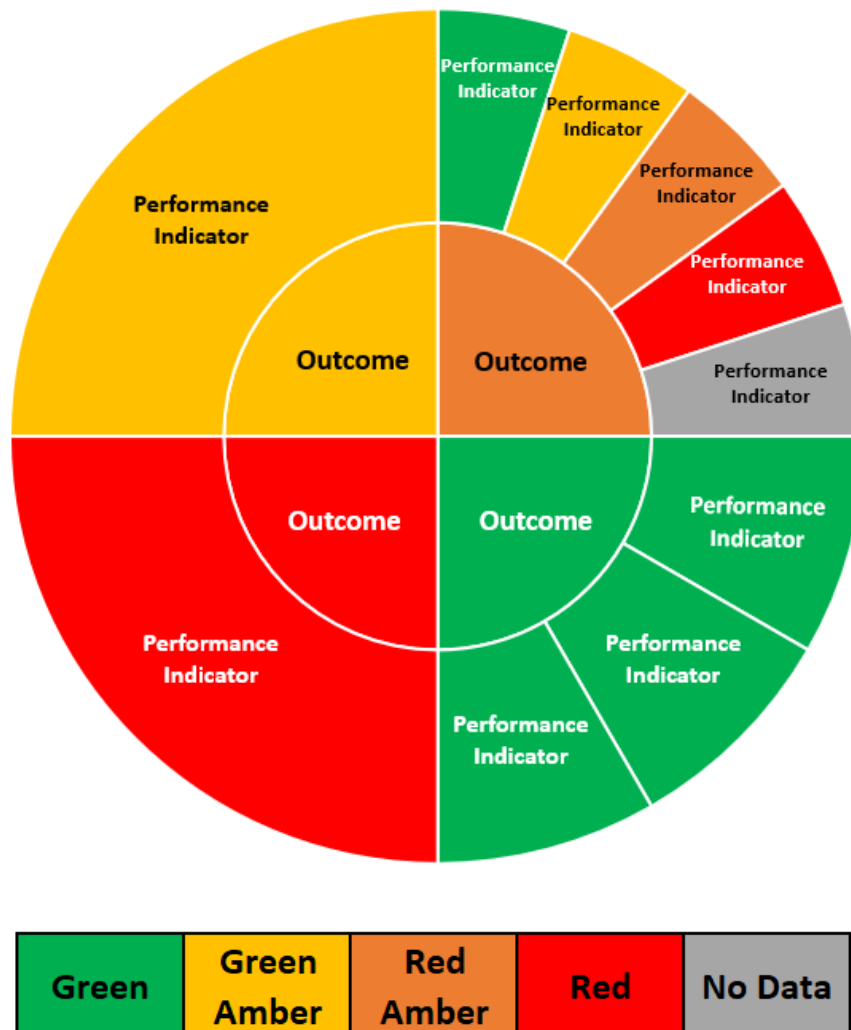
Performance Indicator

Performance Indicator

Performance Indicator

Performance Indicator

Performance Indicator

Performance Indicator

Outcome

Outcome

Outcome

Outcome

Performance Indicator

Performance Indicator

Performance Indicator

Performance Indicator

| Green | Green Amber | Red Amber | Red | No Data |
|---|---|---|---|---|